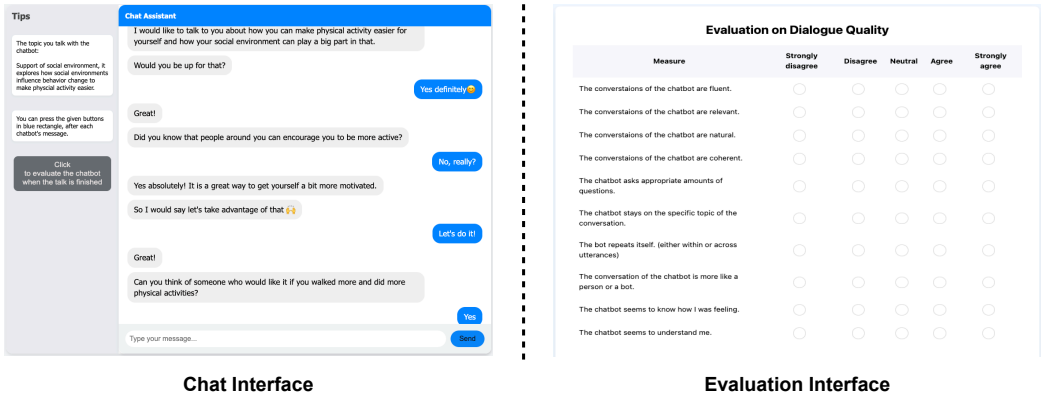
Tips

The topic you talk with the chatbot:

Support of social environment, it explores how social environments influence behavior change to make physical activity easier.

You can press the given buttons in blue rectangle, after each chatbot's message.

Click to evaluate the chatbot when the talk is finished

Chat Assistant

I would like to talk to you about how you can make physical activity easier for yourself and how your social environment can play a big part in that.

Would you be up for that?

Yes definitely😊

Great!

Did you know that people around you can encourage you to be more active?

No, really?

Yes absolutely! It is a great way to get yourself a bit more motivated.

So I would say let's take advantage of that 🙌

Let's do it!

Great!

Can you think of someone who would like it if you walked more and did more physical activities?

Yes

Type your message...

Send

Chat Interface

Evaluation on Dialogue Quality

| Measure | Strongly disagree | Disagree | Neutral | Agree | Strongly agree |
|---|---|---|---|---|---|
| The converstaions of the chatbot are fluent. | | | | | |
| The converstaions of the chatbot are relevant. | | | | | |
| The converstaions of the chatbot are natural. | | | | | |
| The converstaions of the chatbot are coherent. | | | | | |
| The chatbot asks appropriate amounts of questions. | | | | | |
| The chatbot stays on the specific topic of the conversation. | | | | | |
| The bot repeats itself. (either within or across utterances) | | | | | |
| The conversation of the chatbot is more like a person or a bot. | | | | | |
| The chatbot seems to know how I was feeling. | | | | | |
| The chatbot seems to understand me. | | | | | |

Evaluation Interface